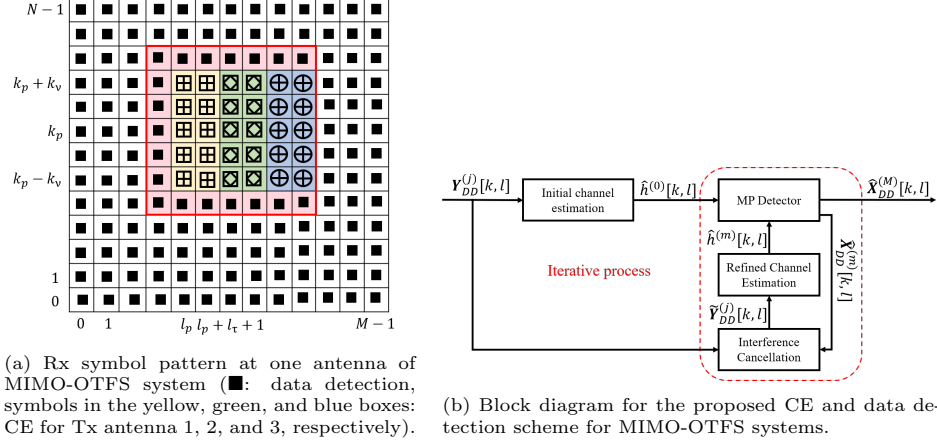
$N-1$

$k_p+k_v$

$k_p$

$k_p-k_v$

1

0

0 1 $l_p$ $l_p+l_\tau+1$ $M-1$

(a) Rx symbol pattern at one antenna of MIMO-OTFS system (■: data detection, symbols in the yellow, green, and blue boxes: CE for Tx antenna 1, 2, and 3, respectively).

$\boldsymbol{Y}_{DD}^{(j)}[k,l]$

Initial channel estimation

$\hat{h}^{(0)}[k,l]$

MP Detector

$\widehat{\boldsymbol{X}}_{DD}^{(M)}[k,l]$

$\hat{h}^{(m)}[k,l]$

Refined Channel Estimation

$\widehat{\boldsymbol{X}}_{DD}^{(m)}[k,l]$

Iterative process

$\widetilde{\boldsymbol{Y}}_{DD}^{(j)}[k,l]$

Interference Cancellation

(b) Block diagram for the proposed CE and data detection scheme for MIMO-OTFS systems.